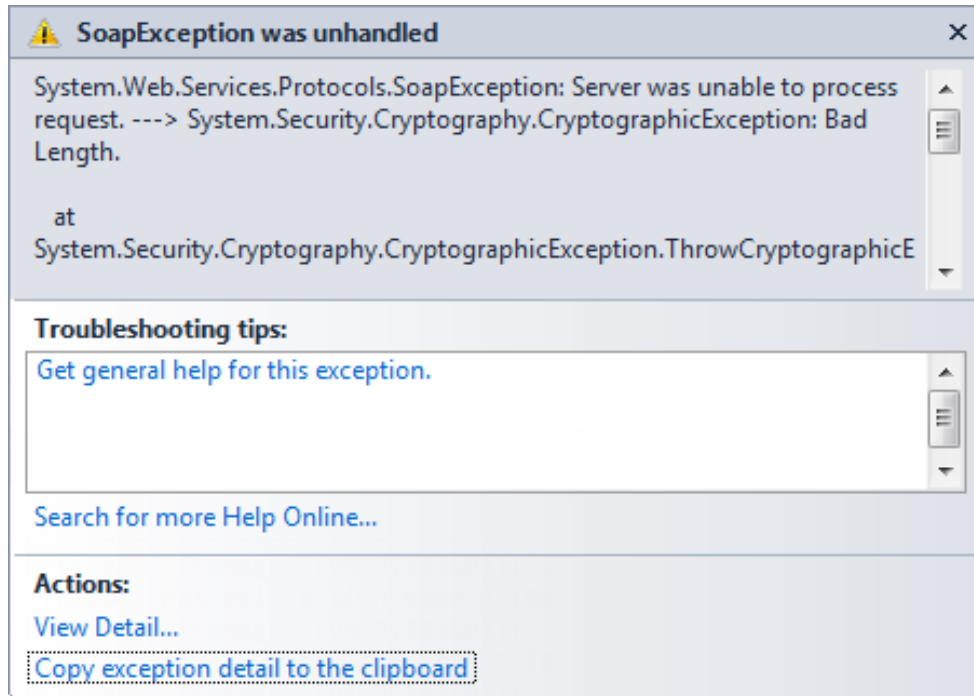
SoapException was unhandled

×

System.Web.Services.Protocols.SoapException: Server was unable to process request. ---> System.Security.Cryptography.CryptographicException: Bad Length.

at System.Security.Cryptography.CryptographicException.ThrowCryptographicE

Troubleshooting tips:

Get general help for this exception.

Search for more Help Online...

Actions:

View Detail...

Copy exception detail to the clipboard